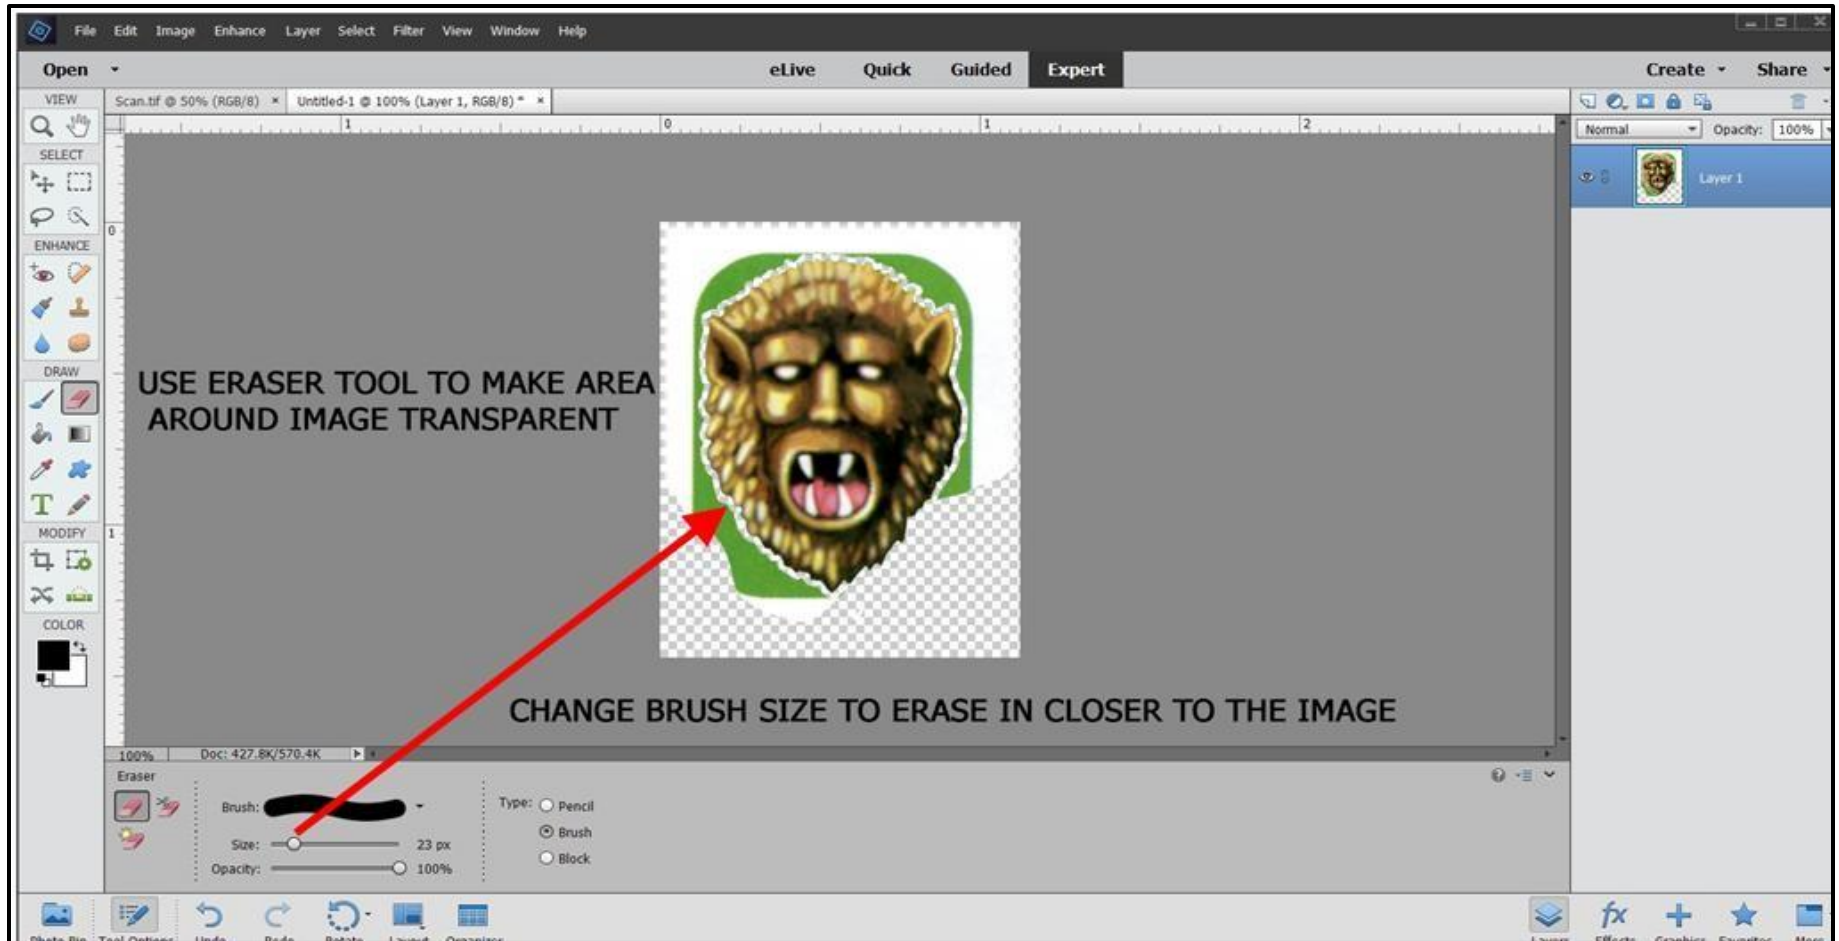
File Edit Image Enhance Layer Select Filter View Window Help

Open

eLive Quick Guided Expert

Create Share

VIEW

Scan.tif @ 50% (RGB/8) × Untitled-1 @ 100% (Layer 1, RGB/8) * ×

1 0 1 2

SELECT

ENHANCE

DRAW

MODIFY

COLOR

Normal Opacity: 100%

Layer 1

USE ERASER TOOL TO MAKE AREA AROUND IMAGE TRANSPARENT

CHANGE BRUSH SIZE TO ERASE IN CLOSER TO THE IMAGE

100% Doc: 427.8K/570.4K

Eraser

Brush:

Size: 23 px

Opacity: 100%

Type: Pencil

Brush

Block

Photo Bin Tool Options Undo Redo Rotate Layout Organizer

Layers Effects Graphics Favorites More